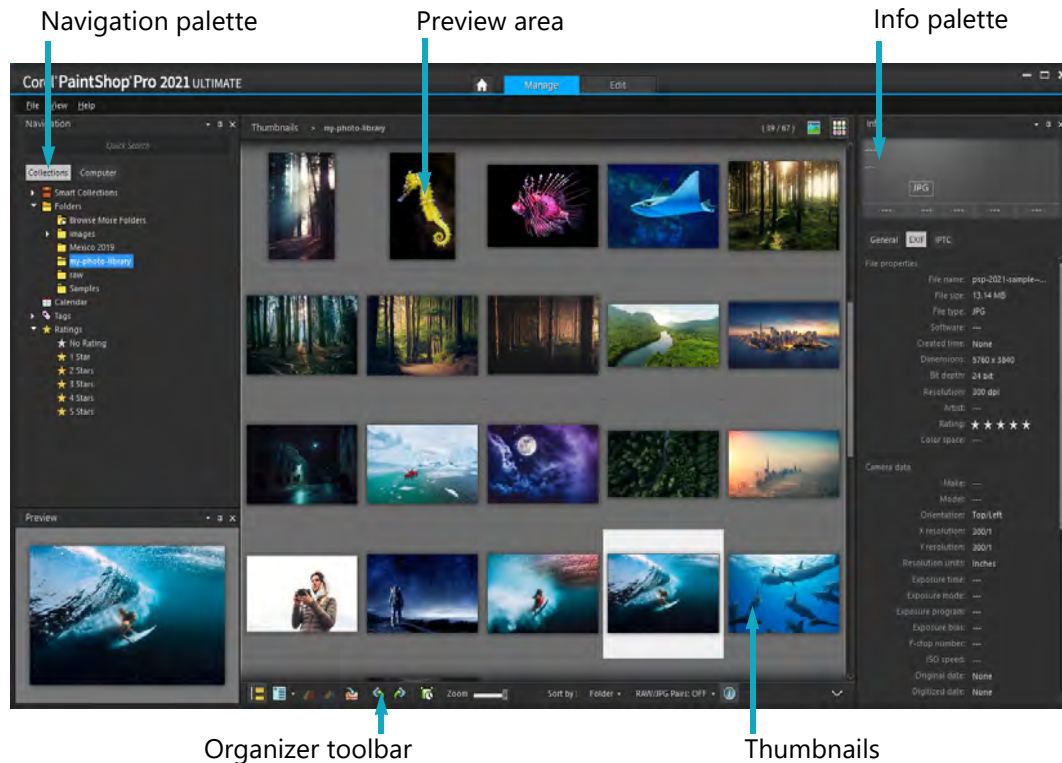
Navigation palette

Preview area

Info palette

Corel PaintShop Pro 2021 ULTIMATE

Manage

Edit

File View Help

Navigation

Quick Search

Collections Computer

Smart Collections
Folders
Browse More Folders
images
Mexico 2019
my-photo-library
raw
Samples
Calendar
Tags
Ratings
No Rating
1 Star
2 Stars
3 Stars
4 Stars
5 Stars

Preview

Thumbnails > my-photo-library

( 19 / 67 )

Info

JPG

General EXIF IPTC

File properties

File name: psp-2021-sample-...
File size: 13.14 MB
File type: JPG
Software: ---
Created time: None
Dimensions: 5760 x 3840
Bit depth: 24 bit
Resolution: 300 dpi
Artist: ---
Rating: ★★★★★
Color space: ---

Camera data

Make: ---
Model: ---
Orientation: Top/Left
X resolution: 300/1
Y resolution: 300/1
Resolution units: Inches
Exposure time: ---
Exposure mode: ---
Exposure program: ---
Exposure bias: ---
F-stop number: ---
ISO speed: ---
Original date: None
Digitized date: None

Zoom

Sort by: Folder

RAW/JPG Pairs: OFF

Organizer toolbar

Thumbnails